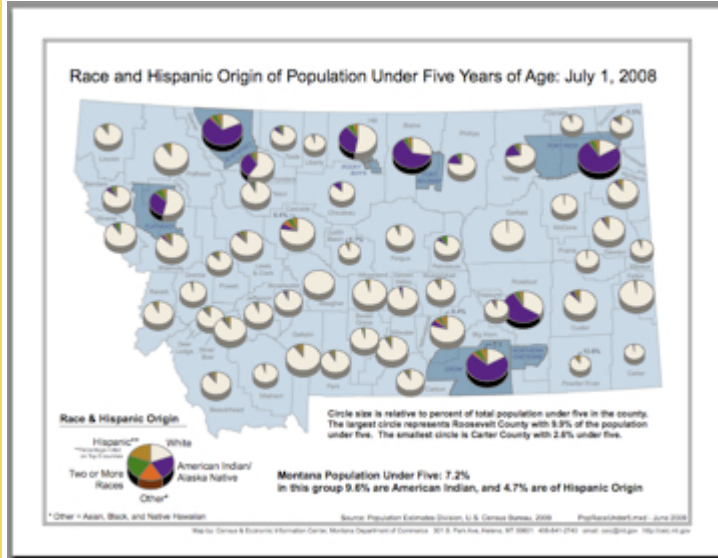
Race and Hispanic Origin of Population Under Five Years of Age: July 1, 2008

Race & Hispanic Origin

Hispanic**
White
Two or More Races
American Indian/ Alaska Native
Other*

* Other = Asian, Black, and Native Hawaiian

Circle size is relative to percent of total population under five in the county. The largest circle represents Roosevelt County with 9.9% of the population under five. The smallest circle is Carter County with 2.8% under five.

Montana Population Under Five: 7.2%
in this group 9.6% are American Indian, and 4.7% are of Hispanic Origin

Source: Population Estimates Division, U. S. Census Bureau, 2009

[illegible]